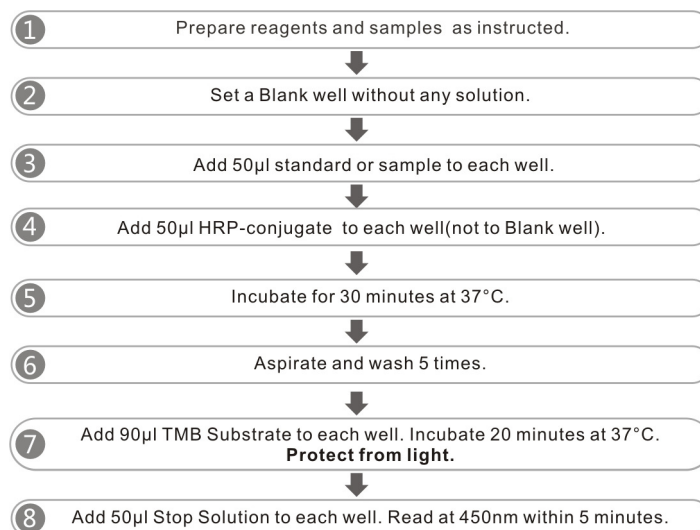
1 Prepare reagents and samples as instructed.

2 Set a Blank well without any solution.

3 Add 50μl standard or sample to each well.

4 Add 50μl HRP-conjugate to each well(not to Blank well).

5 Incubate for 30 minutes at 37°C.

6 Aspirate and wash 5 times.

7 Add 90μl TMB Substrate to each well. Incubate 20 minutes at 37°C. **Protect from light.**

8 Add 50μl Stop Solution to each well. Read at 450nm within 5 minutes.